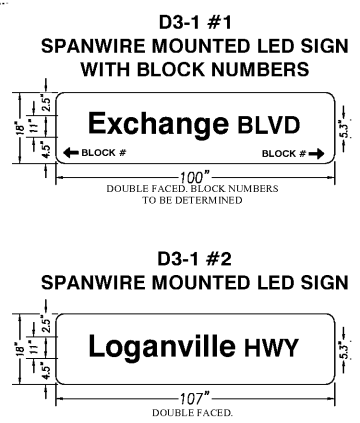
D3-1 #1
SPANWIRE MOUNTED LED SIGN
WITH BLOCK NUMBERS

18"
2.5"
11"
4.5"
Exchange BLVD
5.3"
← BLOCK #
BLOCK # →
100"
DOUBLE FACED. BLOCK NUMBERS TO BE DETERMINED

D3-1 #2
SPANWIRE MOUNTED LED SIGN

18"
2.5"
11"
4.5"
Loganville HWY
5.3"
107"
DOUBLE FACED.